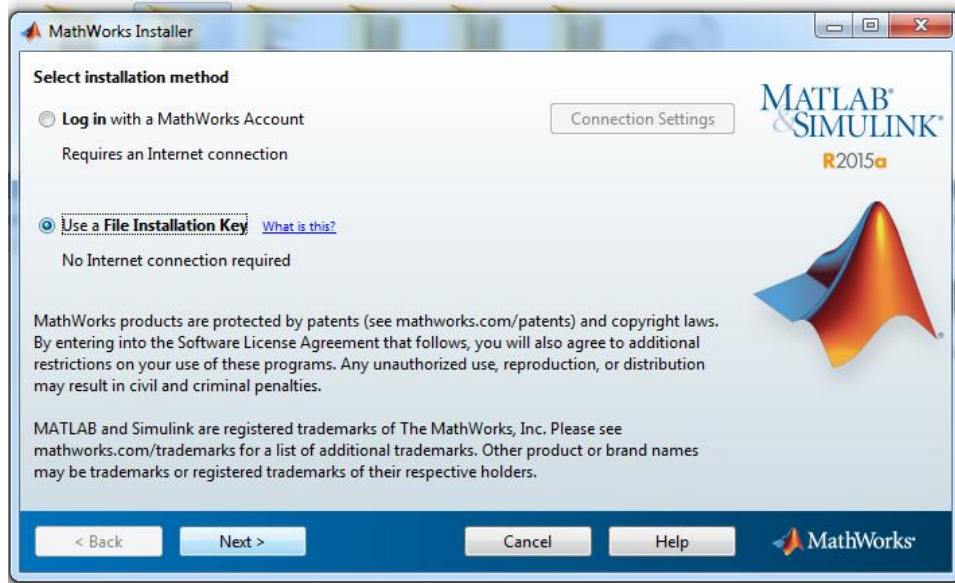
MathWorks Installer

Select installation method

Log in with a MathWorks Account

Connection Settings

Requires an Internet connection

MATLAB® & SIMULINK®

R2015a

Use a File Installation Key What is this?

No Internet connection required

MathWorks products are protected by patents (see mathworks.com/patents) and copyright laws. By entering into the Software License Agreement that follows, you will also agree to additional restrictions on your use of these programs. Any unauthorized use, reproduction, or distribution may result in civil and criminal penalties.

MATLAB and Simulink are registered trademarks of The MathWorks, Inc. Please see mathworks.com/trademarks for a list of additional trademarks. Other product or brand names may be trademarks or registered trademarks of their respective holders.

< Back Next > Cancel Help MathWorks®